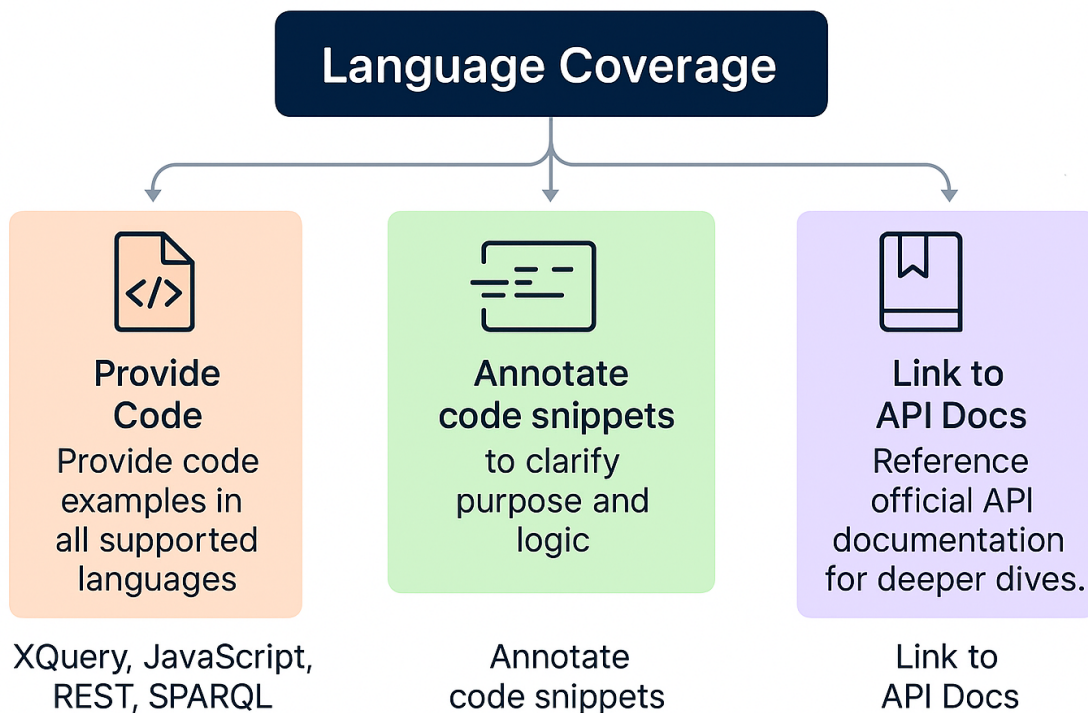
Language Coverage

</>

Provide Code

Provide code examples in all supported languages

Annotate code snippets

to clarify purpose and logic

Link to API Docs

Reference official API documentation for deeper dives.

XQuery, JavaScript, REST, SPARQL

Annotate code snippets

Link to API Docs